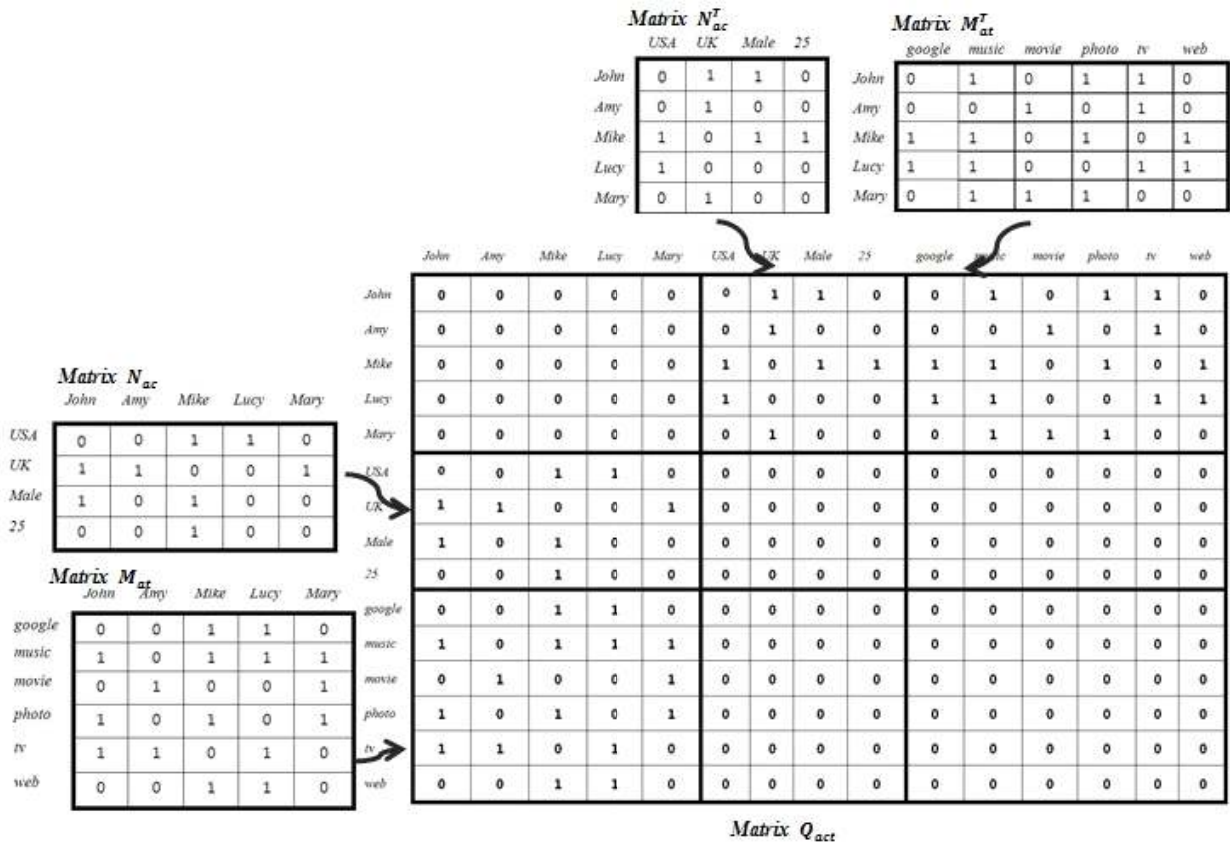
Matrix $N_{ac}^T$

| | USA | UK | Male | 25 |
|---|---|---|---|---|
| John | 0 | 1 | 1 | 0 |
| Amy | 0 | 1 | 0 | 0 |
| Mike | 1 | 0 | 1 | 1 |
| Lucy | 1 | 0 | 0 | 0 |
| Mary | 0 | 1 | 0 | 0 |

Matrix $M_{at}^T$

| | google | music | movie | photo | tv | web |
|---|---|---|---|---|---|---|
| John | 0 | 1 | 0 | 1 | 1 | 0 |
| Amy | 0 | 0 | 1 | 0 | 1 | 0 |
| Mike | 1 | 1 | 0 | 1 | 0 | 1 |
| Lucy | 1 | 1 | 0 | 0 | 1 | 1 |
| Mary | 0 | 1 | 1 | 1 | 0 | 0 |

Matrix $N_{ac}$

| | John | Amy | Mike | Lucy | Mary |
|---|---|---|---|---|---|
| USA | 0 | 0 | 1 | 1 | 0 |
| UK | 1 | 1 | 0 | 0 | 1 |
| Male | 1 | 0 | 1 | 0 | 0 |
| 25 | 0 | 0 | 1 | 0 | 0 |

Matrix $M_{at}$

| | John | Amy | Mike | Lucy | Mary |
|---|---|---|---|---|---|
| google | 0 | 0 | 1 | 1 | 0 |
| music | 1 | 0 | 1 | 1 | 1 |
| movie | 0 | 1 | 0 | 0 | 1 |
| photo | 1 | 0 | 1 | 0 | 1 |
| tv | 1 | 1 | 0 | 1 | 0 |
| web | 0 | 0 | 1 | 1 | 0 |

| | John | Amy | Mike | Lucy | Mary | USA | UK | Male | 25 | google | music | movie | photo | tv | web |
|---|---|---|---|---|---|---|---|---|---|---|---|---|---|---|---|
| John | 0 | 0 | 0 | 0 | 0 | 0 | 1 | 1 | 0 | 0 | 1 | 0 | 1 | 1 | 0 |
| Amy | 0 | 0 | 0 | 0 | 0 | 0 | 1 | 0 | 0 | 0 | 0 | 1 | 0 | 1 | 0 |
| Mike | 0 | 0 | 0 | 0 | 0 | 1 | 0 | 1 | 1 | 1 | 1 | 0 | 1 | 0 | 1 |
| Lucy | 0 | 0 | 0 | 0 | 0 | 1 | 0 | 0 | 0 | 1 | 1 | 0 | 0 | 1 | 1 |
| Mary | 0 | 0 | 0 | 0 | 0 | 0 | 1 | 0 | 0 | 0 | 1 | 1 | 1 | 0 | 0 |
| USA | 0 | 0 | 1 | 1 | 0 | 0 | 0 | 0 | 0 | 0 | 0 | 0 | 0 | 0 | 0 |
| UK | 1 | 1 | 0 | 0 | 1 | 0 | 0 | 0 | 0 | 0 | 0 | 0 | 0 | 0 | 0 |
| Male | 1 | 0 | 1 | 0 | 0 | 0 | 0 | 0 | 0 | 0 | 0 | 0 | 0 | 0 | 0 |
| 25 | 0 | 0 | 1 | 0 | 0 | 0 | 0 | 0 | 0 | 0 | 0 | 0 | 0 | 0 | 0 |
| google | 0 | 0 | 1 | 1 | 0 | 0 | 0 | 0 | 0 | 0 | 0 | 0 | 0 | 0 | 0 |
| music | 1 | 0 | 1 | 1 | 1 | 0 | 0 | 0 | 0 | 0 | 0 | 0 | 0 | 0 | 0 |
| movie | 0 | 1 | 0 | 0 | 1 | 0 | 0 | 0 | 0 | 0 | 0 | 0 | 0 | 0 | 0 |
| photo | 1 | 0 | 1 | 0 | 1 | 0 | 0 | 0 | 0 | 0 | 0 | 0 | 0 | 0 | 0 |
| tv | 1 | 1 | 0 | 1 | 0 | 0 | 0 | 0 | 0 | 0 | 0 | 0 | 0 | 0 | 0 |
| web | 0 | 0 | 1 | 1 | 0 | 0 | 0 | 0 | 0 | 0 | 0 | 0 | 0 | 0 | 0 |

Matrix $Q_{act}$